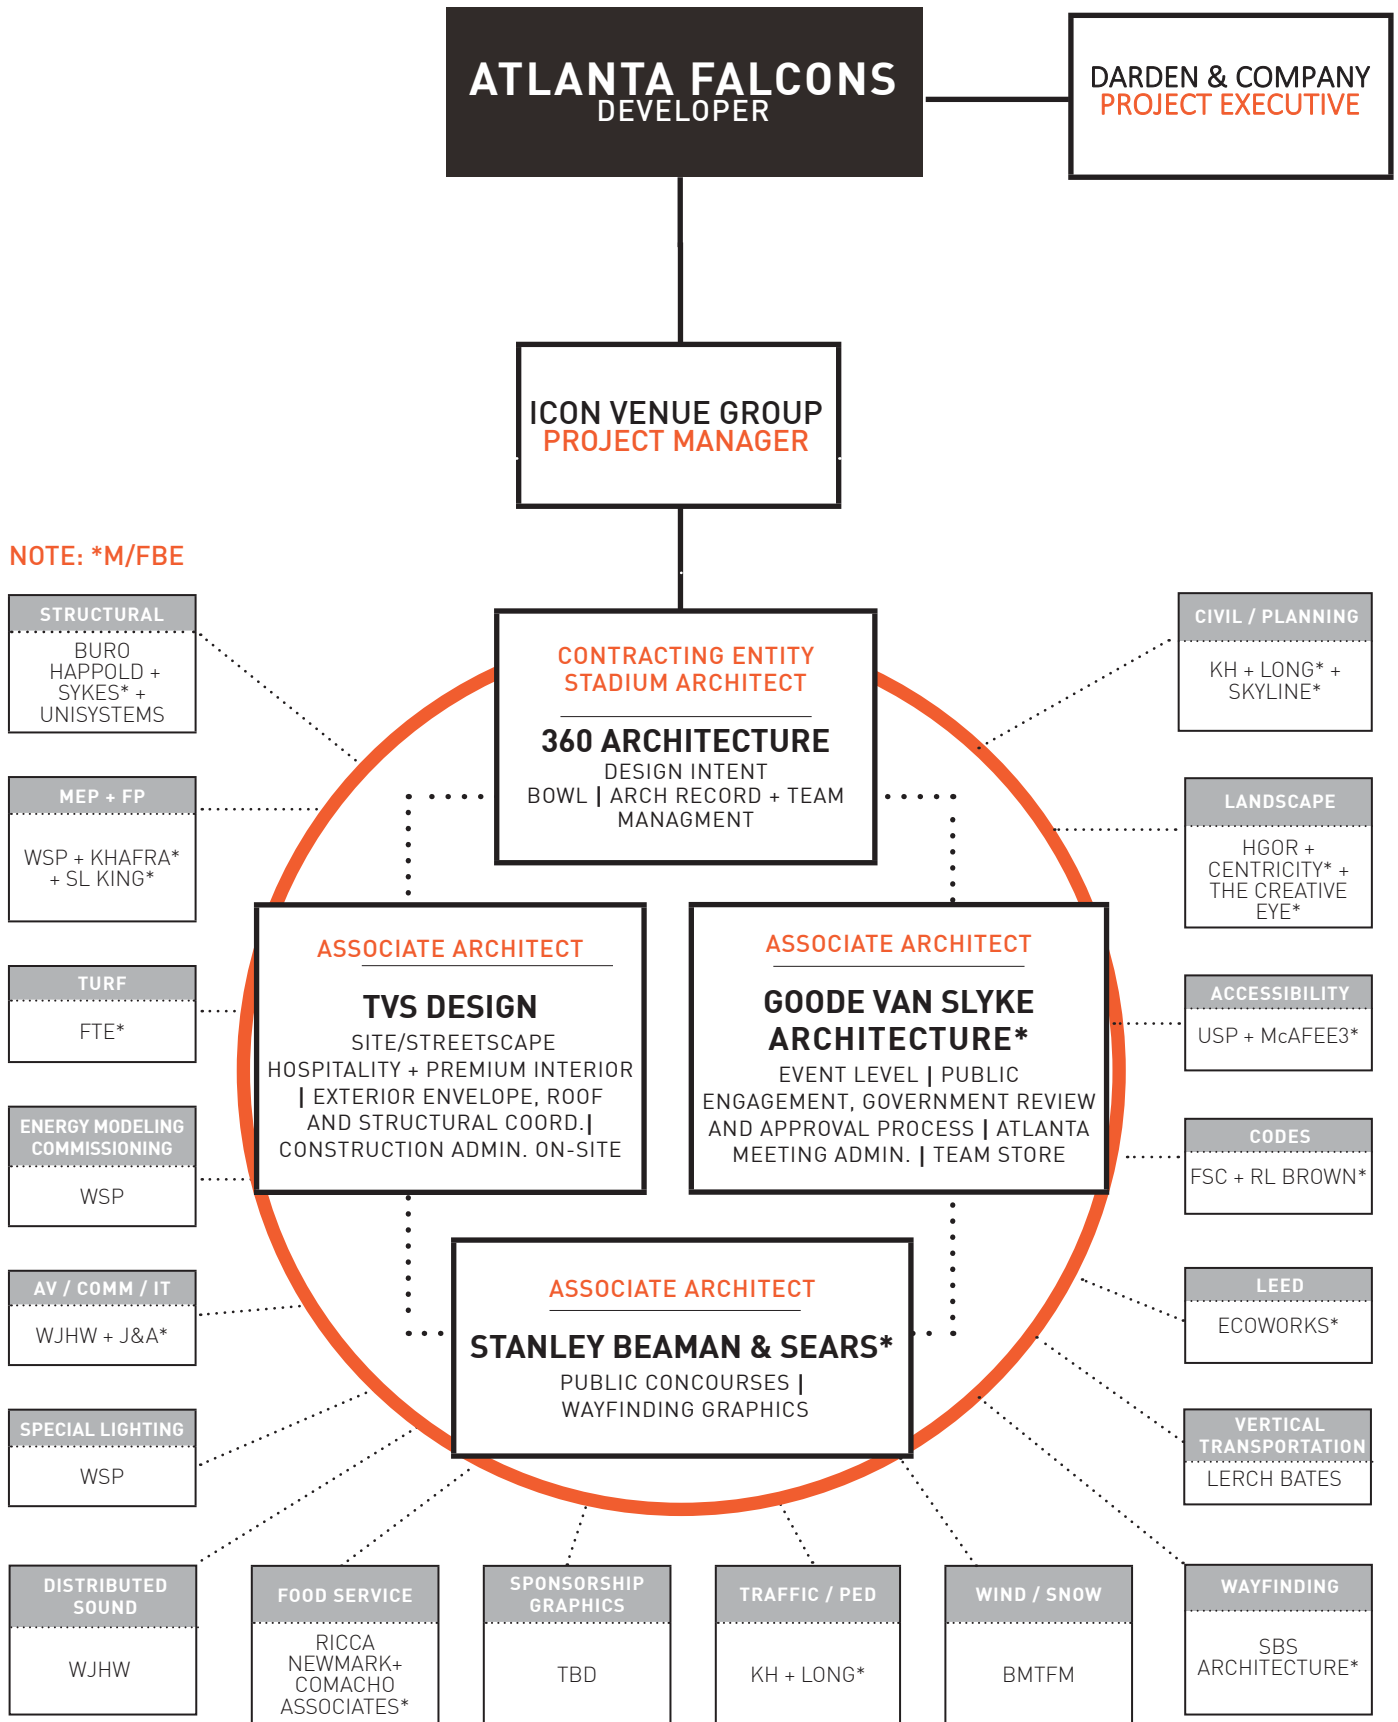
ATLANTA FALCONS
DEVELOPER

DARDEN & COMPANY
PROJECT EXECUTIVE

ICON VENUE GROUP
PROJECT MANAGER

NOTE: *M/FBE

STRUCTURAL
BURO HAPPOLD + SYKES* + UNISYSTEMS

MEP + FP
WSP + KHAFRA* + SL KING*

TURF
FTE*

ENERGY MODELING COMMISSIONING
WSP

AV / COMM / IT
WJHW + J&A*

SPECIAL LIGHTING
WSP

CONTRACTING ENTITY
STADIUM ARCHITECT

360 ARCHITECTURE
DESIGN INTENT
BOWL | ARCH RECORD + TEAM MANAGMENT

CIVIL / PLANNING
KH + LONG* + SKYLINE*

LANDSCAPE
HGOR + CENTRICITY* + THE CREATIVE EYE*

ACCESSIBILITY
USP + McAFEE3*

CODES
FSC + RL BROWN*

LEED
ECOWORKS*

VERTICAL TRANSPORTATION
LERCH BATES

ASSOCIATE ARCHITECT
TVS DESIGN
SITE/STREETSCAPE
HOSPITALITY + PREMIUM INTERIOR | EXTERIOR ENVELOPE, ROOF AND STRUCTURAL COORD.| CONSTRUCTION ADMIN. ON-SITE

ASSOCIATE ARCHITECT
GOODE VAN SLYKE ARCHITECTURE*
EVENT LEVEL | PUBLIC ENGAGEMENT, GOVERNMENT REVIEW AND APPROVAL PROCESS | ATLANTA MEETING ADMIN. | TEAM STORE

ASSOCIATE ARCHITECT
STANLEY BEAMAN & SEARS*
PUBLIC CONCOURSES | WAYFINDING GRAPHICS

DISTRIBUTED SOUND
WJHW

FOOD SERVICE
RICCA NEWMARK+ COMACHO ASSOCIATES*

SPONSORSHIP GRAPHICS
TBD

TRAFFIC / PED
KH + LONG*

WIND / SNOW
BMTFM

WAYFINDING
SBS ARCHITECTURE*